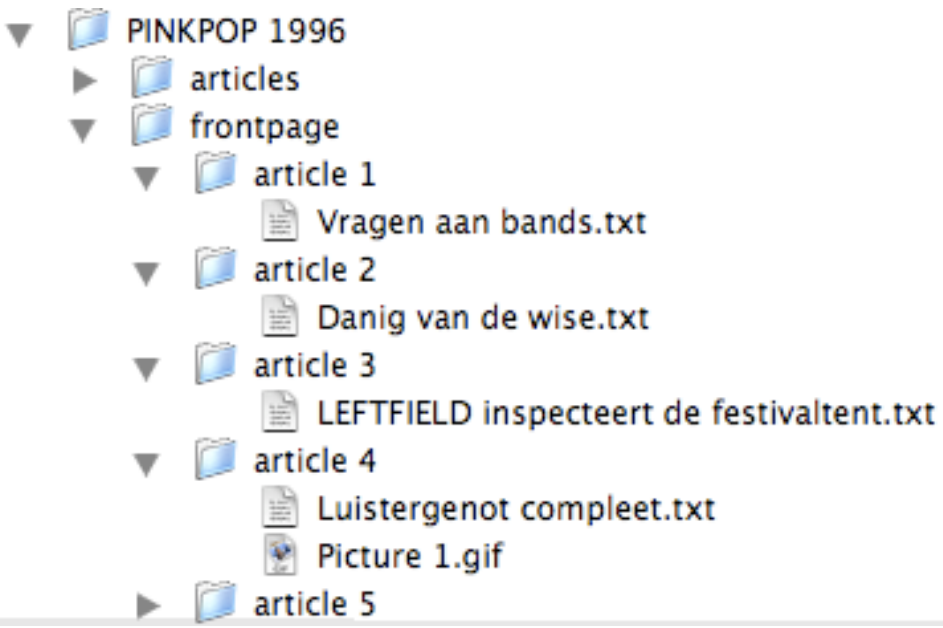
PINKPOP 1996
articles
frontpage
article 1
Vragen aan bands.txt
article 2
Danig van de wise.txt
article 3
LEFTFIELD inspecteert de festivaltent.txt
article 4
Luistergenot compleet.txt
Picture 1.gif
article 5